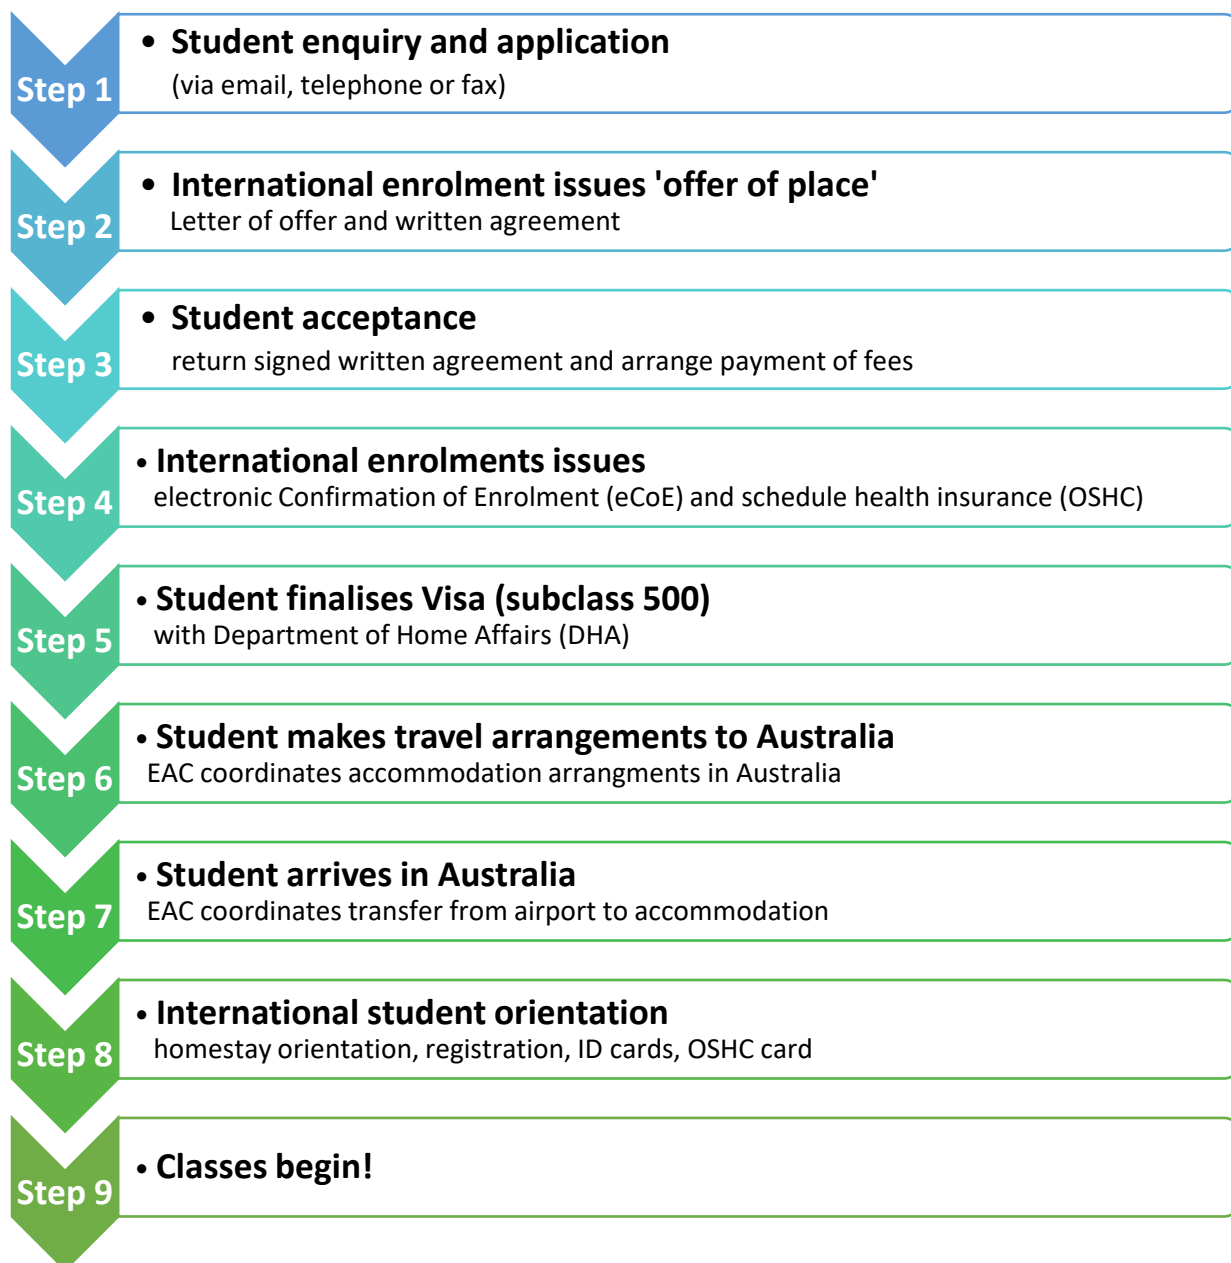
Step 1
• Student enquiry and application
(via email, telephone or fax)

Step 2
• International enrolment issues 'offer of place'
Letter of offer and written agreement

Step 3
• Student acceptance
return signed written agreement and arrange payment of fees

Step 4
• International enrolments issues
electronic Confirmation of Enrolment (eCoE) and schedule health insurance (OSHC)

Step 5
• Student finalises Visa (subclass 500)
with Department of Home Affairs (DHA)

Step 6
• Student makes travel arrangements to Australia
EAC coordinates accommodation arrangments in Australia

Step 7
• Student arrives in Australia
EAC coordinates transfer from airport to accommodation

Step 8
• International student orientation
homestay orientation, registration, ID cards, OSHC card

Step 9
• Classes begin!